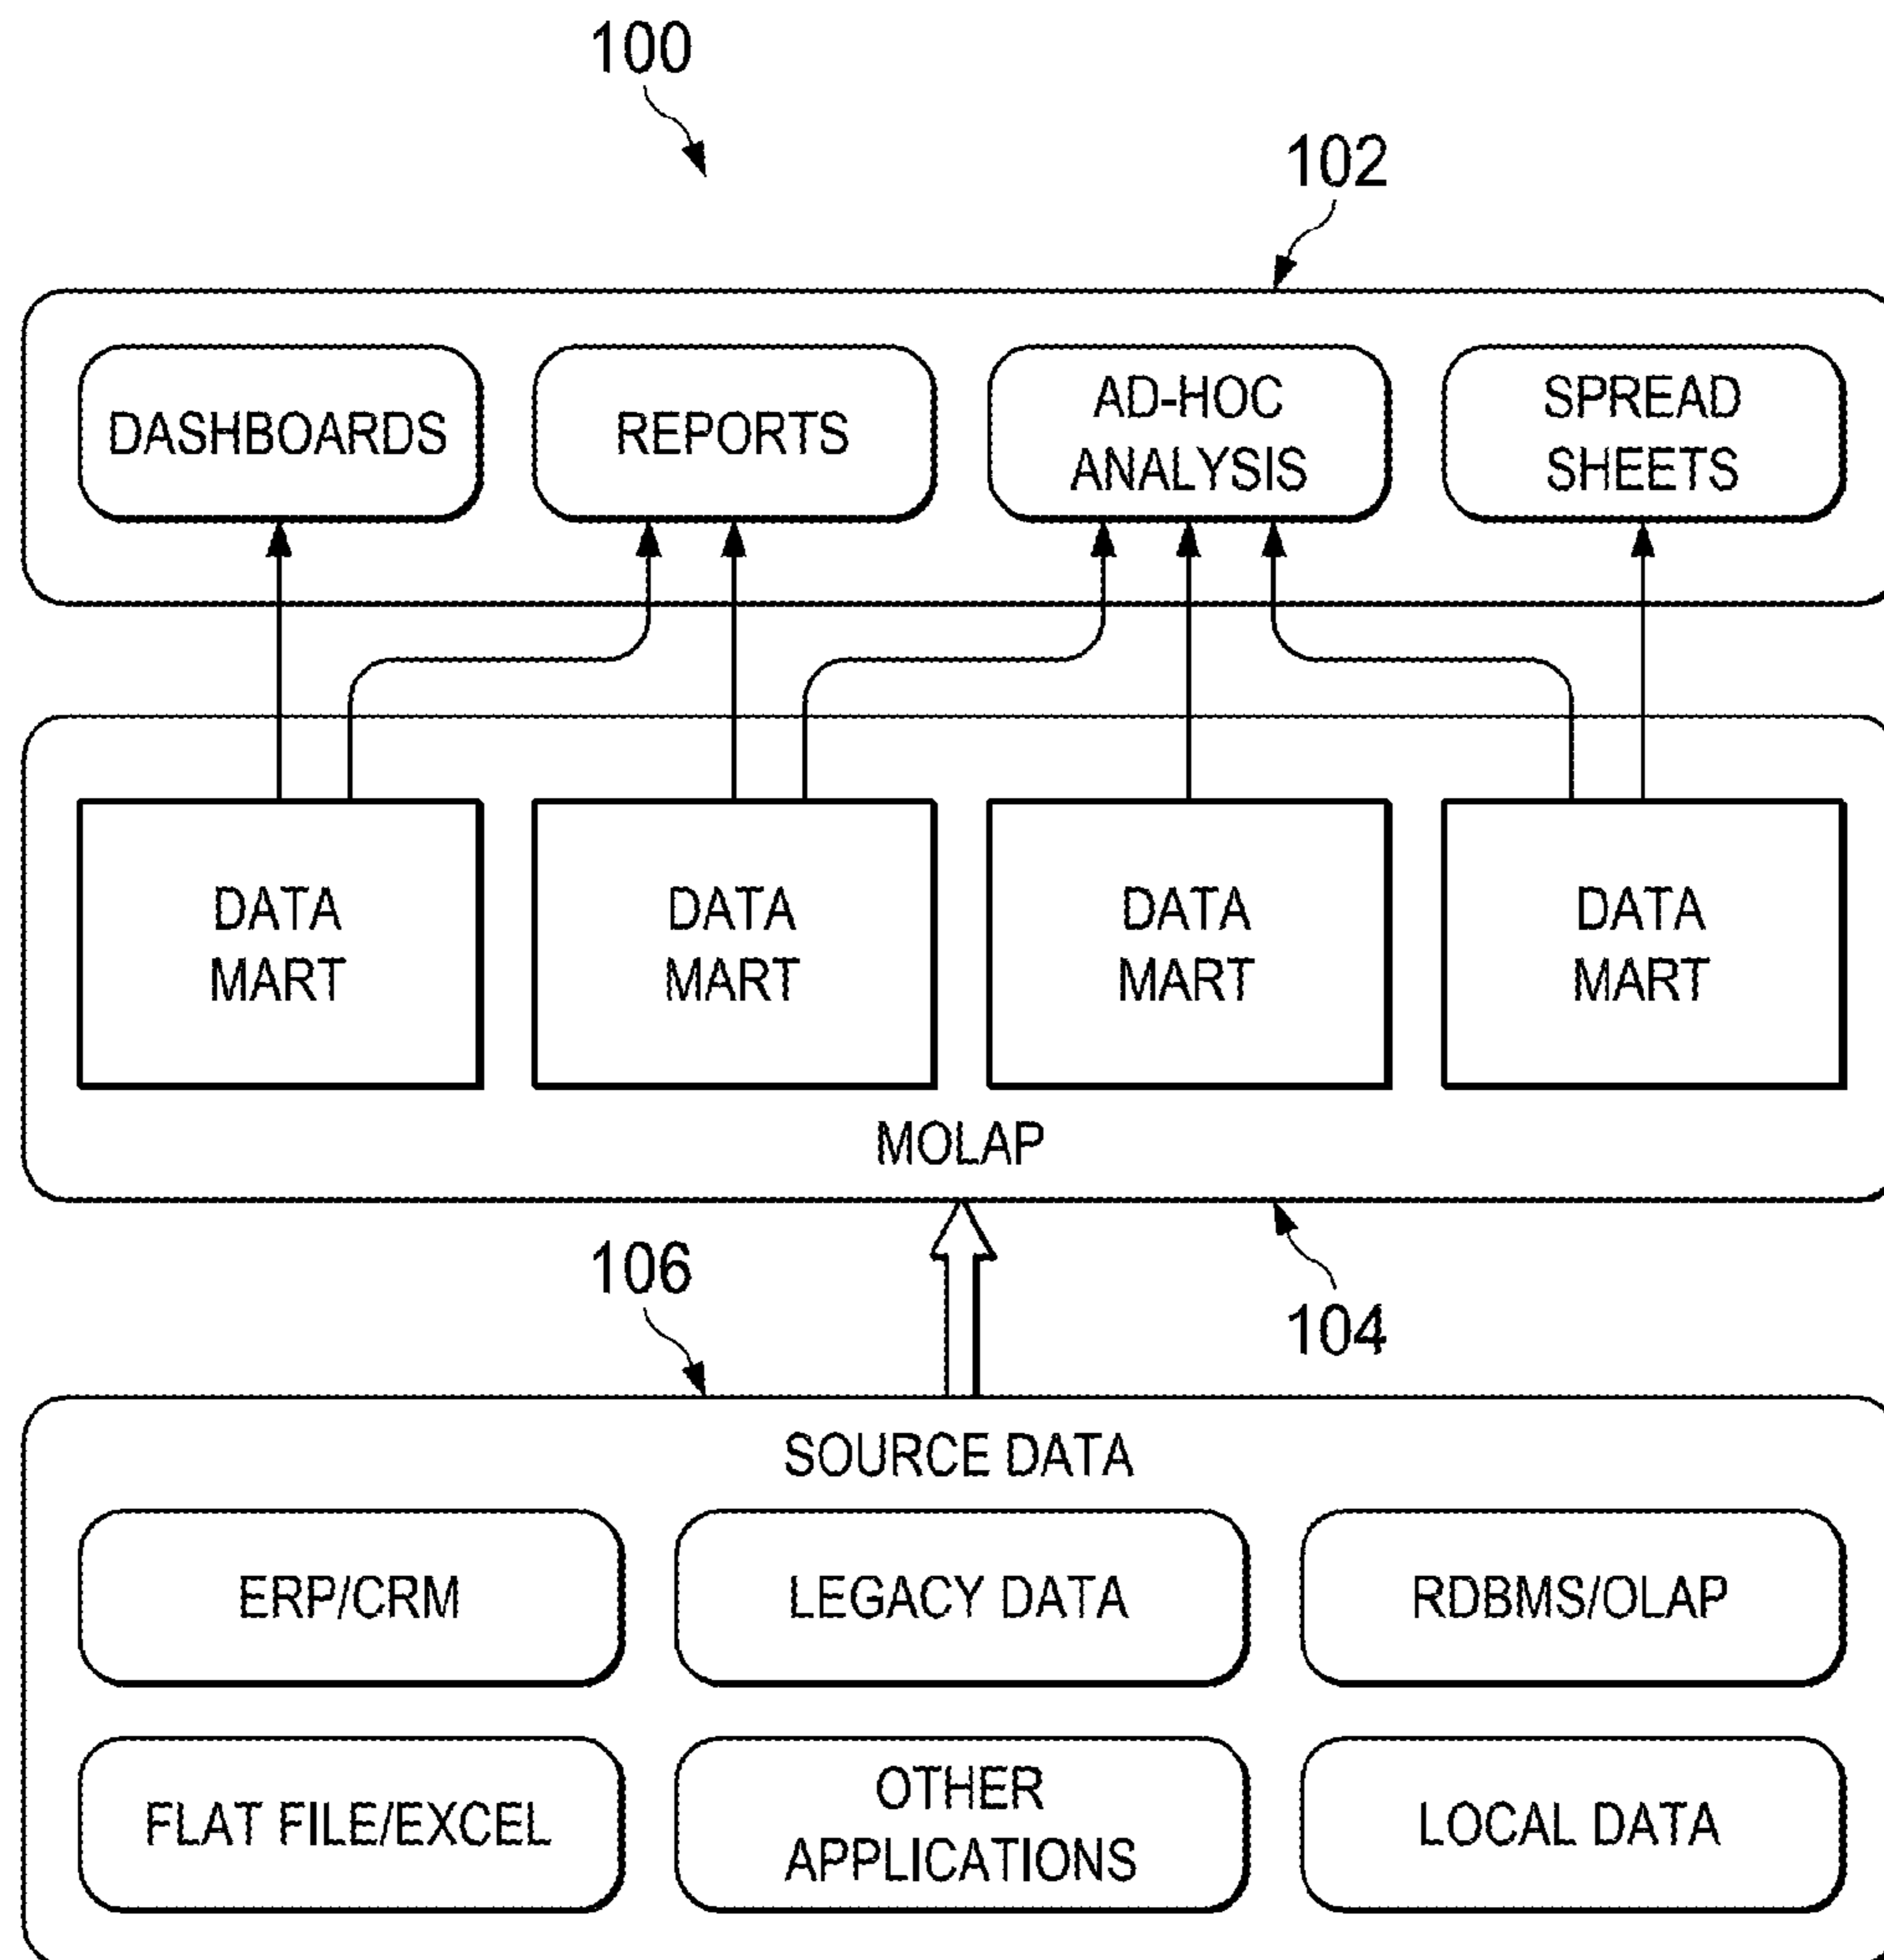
100

102

DASHBOARDS

REPORTS

AD-HOC ANALYSIS

SPREAD SHEETS

DATA MART

DATA MART

DATA MART

DATA MART

MOLAP

106

104

SOURCE DATA

ERP/CRM

LEGACY DATA

RDBMS/OLAP

FLAT FILE/EXCEL

OTHER APPLICATIONS

LOCAL DATA